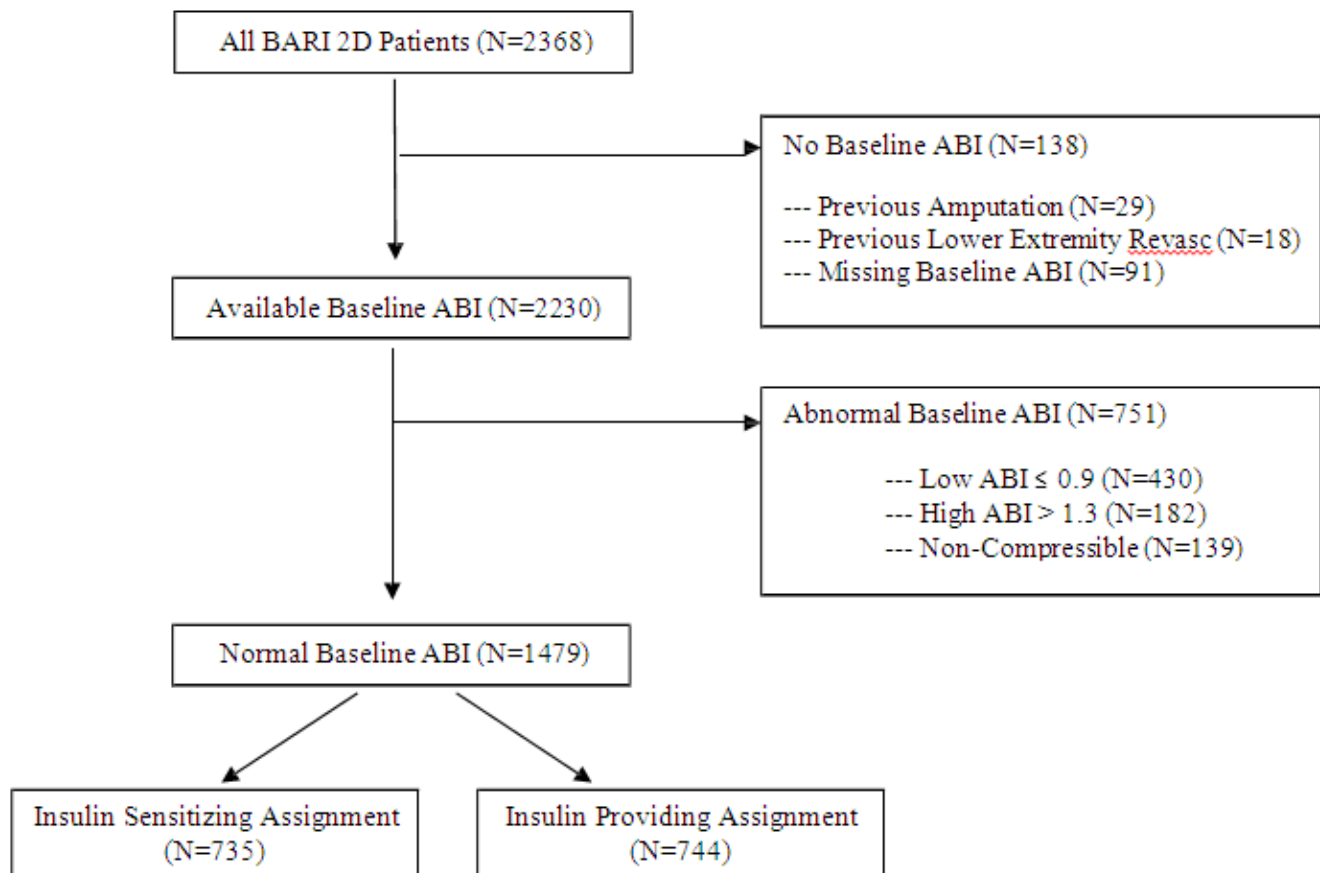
All BARI 2D Patients (N=2368)

No Baseline ABI (N=138)

--- Previous Amputation (N=29)
--- Previous Lower Extremity Revasc (N=18)
--- Missing Baseline ABI (N=91)

Available Baseline ABI (N=2230)

Abnormal Baseline ABI (N=751)

--- Low ABI ≤ 0.9 (N=430)
--- High ABI > 1.3 (N=182)
--- Non-Compressible (N=139)

Normal Baseline ABI (N=1479)

Insulin Sensitizing Assignment (N=735)

Insulin Providing Assignment (N=744)